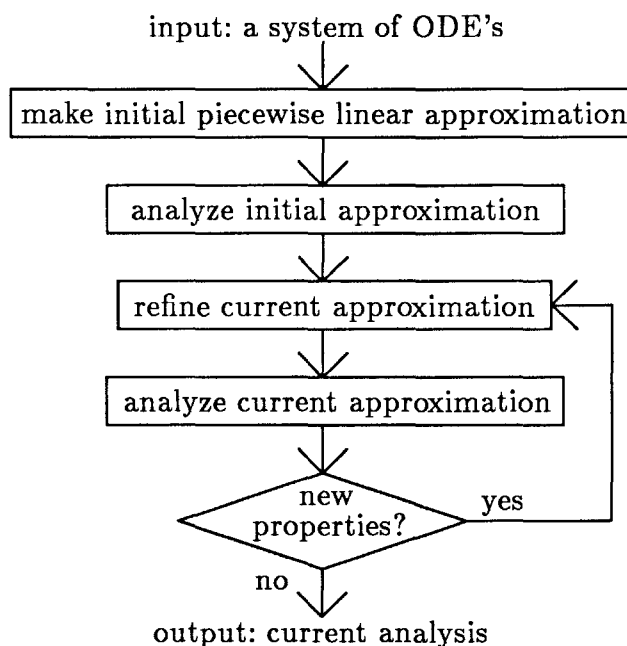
input: a system of ODE's

make initial piecewise linear approximation

analyze initial approximation

refine current approximation

analyze current approximation

new properties?

yes

no

output: current analysis